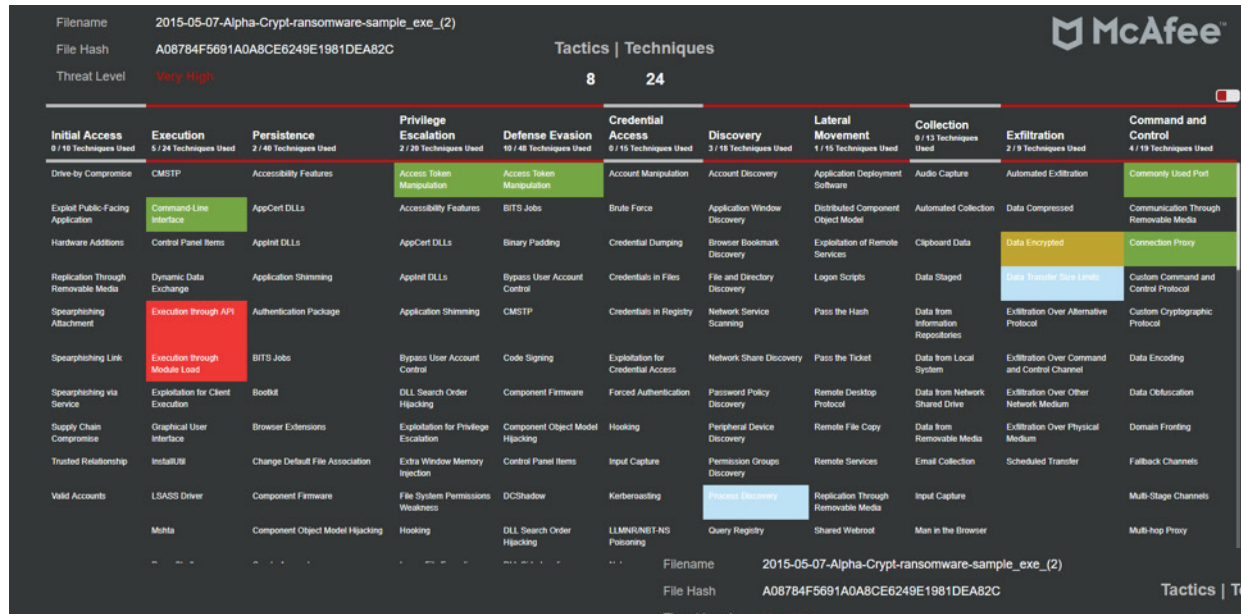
Filename 2015-05-07-Alpha-Crypt-ransomware-sample_exe_(2)
File Hash A08784F5691A0A8CE6249E1981DEA82C
Threat Level Very High

Tactics | Techniques
8 24

McAfee

| Initial Access 0 / 10 Techniques Used | Execution 5 / 24 Techniques Used | Persistence 2 / 40 Techniques Used | Privilege Escalation 2 / 20 Techniques Used | Defense Evasion 10 / 48 Techniques Used | Credential Access 0 / 15 Techniques Used | Discovery 3 / 18 Techniques Used | Lateral Movement 1 / 15 Techniques Used | Collection 0 / 13 Techniques Used | Exfiltration 2 / 9 Techniques Used | Command and Control 4 / 19 Techniques Used |
|---|---|---|---|---|---|---|---|---|---|---|
| Drive-by Compromise | CMSTP | Accessibility Features | Access Token Manipulation | Access Token Manipulation | Account Manipulation | Account Discovery | Application Deployment Software | Audio Capture | Automated Exfiltration | Commonly Used Port |
| Exploit Public-Facing Application | Command-Line Interface | AppCert DLLs | Accessibility Features | BITS Jobs | Brute Force | Application Window Discovery | Distributed Component Object Model | Automated Collection | Data Compressed | Communication Through Removable Media |
| Hardware Additions | Control Panel Items | AppInit DLLs | AppCert DLLs | Binary Padding | Credential Dumping | Browser Bookmark Discovery | Exploitation of Remote Services | Clipboard Data | Data Encrypted | Connection Proxy |
| Replication Through Removable Media | Dynamic Data Exchange | Application Shimming | AppInit DLLs | Bypass User Account Control | Credentials in Files | File and Directory Discovery | Logon Scripts | Data Staged | Data Transfer Size Limits | Custom Command and Control Protocol |
| Spearphishing Attachment | Execution through API | Authentication Package | Application Shimming | CMSTP | Credentials in Registry | Network Service Scanning | Pass the Hash | Data from Information Repositories | Exfiltration Over Alternative Protocol | Custom Cryptographic Protocol |
| Spearphishing Link | Execution through Module Load | BITS Jobs | Bypass User Account Control | Code Signing | Exploitation for Credential Access | Network Share Discovery | Pass the Ticket | Data from Local System | Exfiltration Over Command and Control Channel | Data Encoding |
| Spearphishing via Service | Exploitation for Client Execution | Bootkit | DLL Search Order Hijacking | Component Firmware | Forced Authentication | Password Policy Discovery | Remote Desktop Protocol | Data from Network Shared Drive | Exfiltration Over Other Network Medium | Data Obfuscation |
| Supply Chain Compromise | Graphical User Interface | Browser Extensions | Exploitation for Privilege Escalation | Component Object Model Hijacking | Hooking | Peripheral Device Discovery | Remote File Copy | Data from Removable Media | Exfiltration Over Physical Medium | Domain Fronting |
| Trusted Relationship | InstallUtil | Change Default File Association | Extra Window Memory Injection | Control Panel Items | Input Capture | Permission Groups Discovery | Remote Services | Email Collection | Scheduled Transfer | Fallback Channels |
| Valid Accounts | LSASS Driver | Component Firmware | File System Permissions Weakness | DCShadow | Kerberoasting | Process Discovery | Replication Through Removable Media | Input Capture | | Multi-Stage Channels |
| | Mshta | Component Object Model Hijacking | Hooking | DLL Search Order Hijacking | LLMNR/NBT-NS Poisoning | Query Registry | Shared Webroot | Man in the Browser | | Multi-hop Proxy |

Filename 2015-05-07-Alpha-Crypt-ransomware-sample_exe_(2)
File Hash A08784F5691A0A8CE6249E1981DEA82C
Tactics | T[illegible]